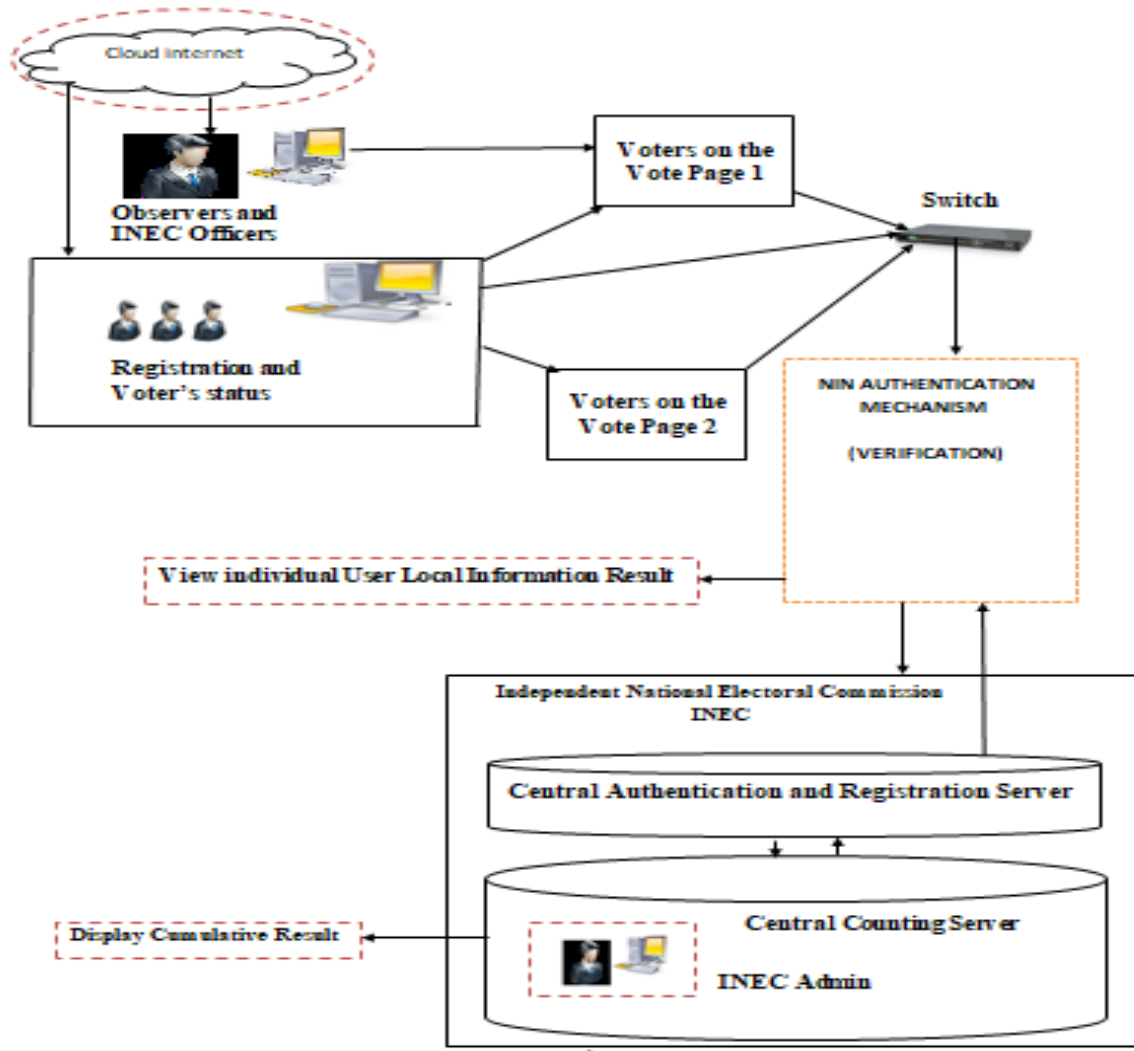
Cloud Internet

Observers and INEC Officers

Voters on the Vote Page 1

Switch

Registration and Voter's status

Voters on the Vote Page 2

NIN AUTHENTICATION MECHANISM

(VERIFICATION)

View individual User Local Information Result

Independent National Electoral Commission INEC

Central Authentication and Registration Server

Central Counting Server

Display Cumulative Result

INEC Admin